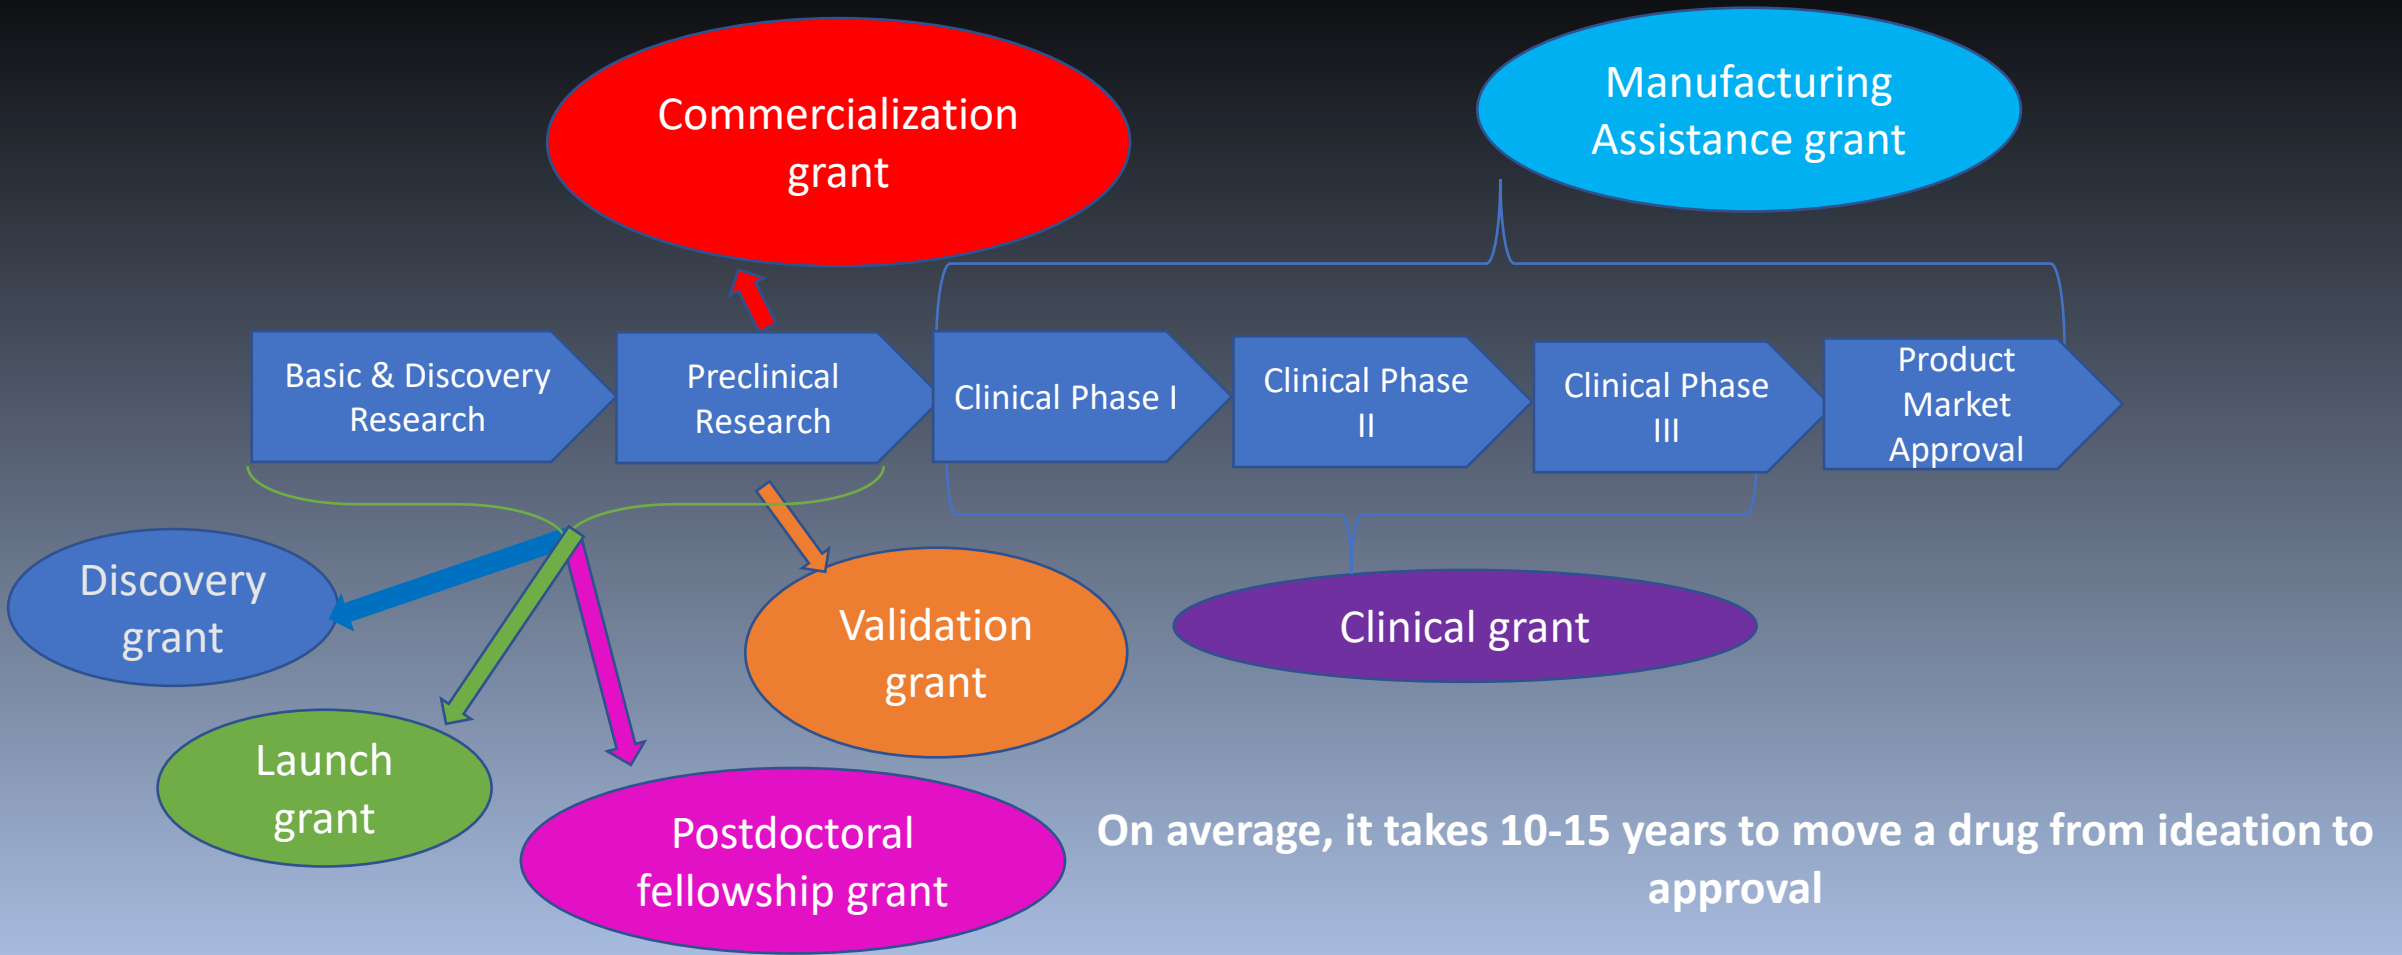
Commercialization grant

Manufacturing Assistance grant

Basic & Discovery Research

Preclinical Research

Clinical Phase I

Clinical Phase II

Clinical Phase III

Product Market Approval

Discovery grant

Validation grant

Clinical grant

Launch grant

Postdoctoral fellowship grant

On average, it takes 10-15 years to move a drug from ideation to approval